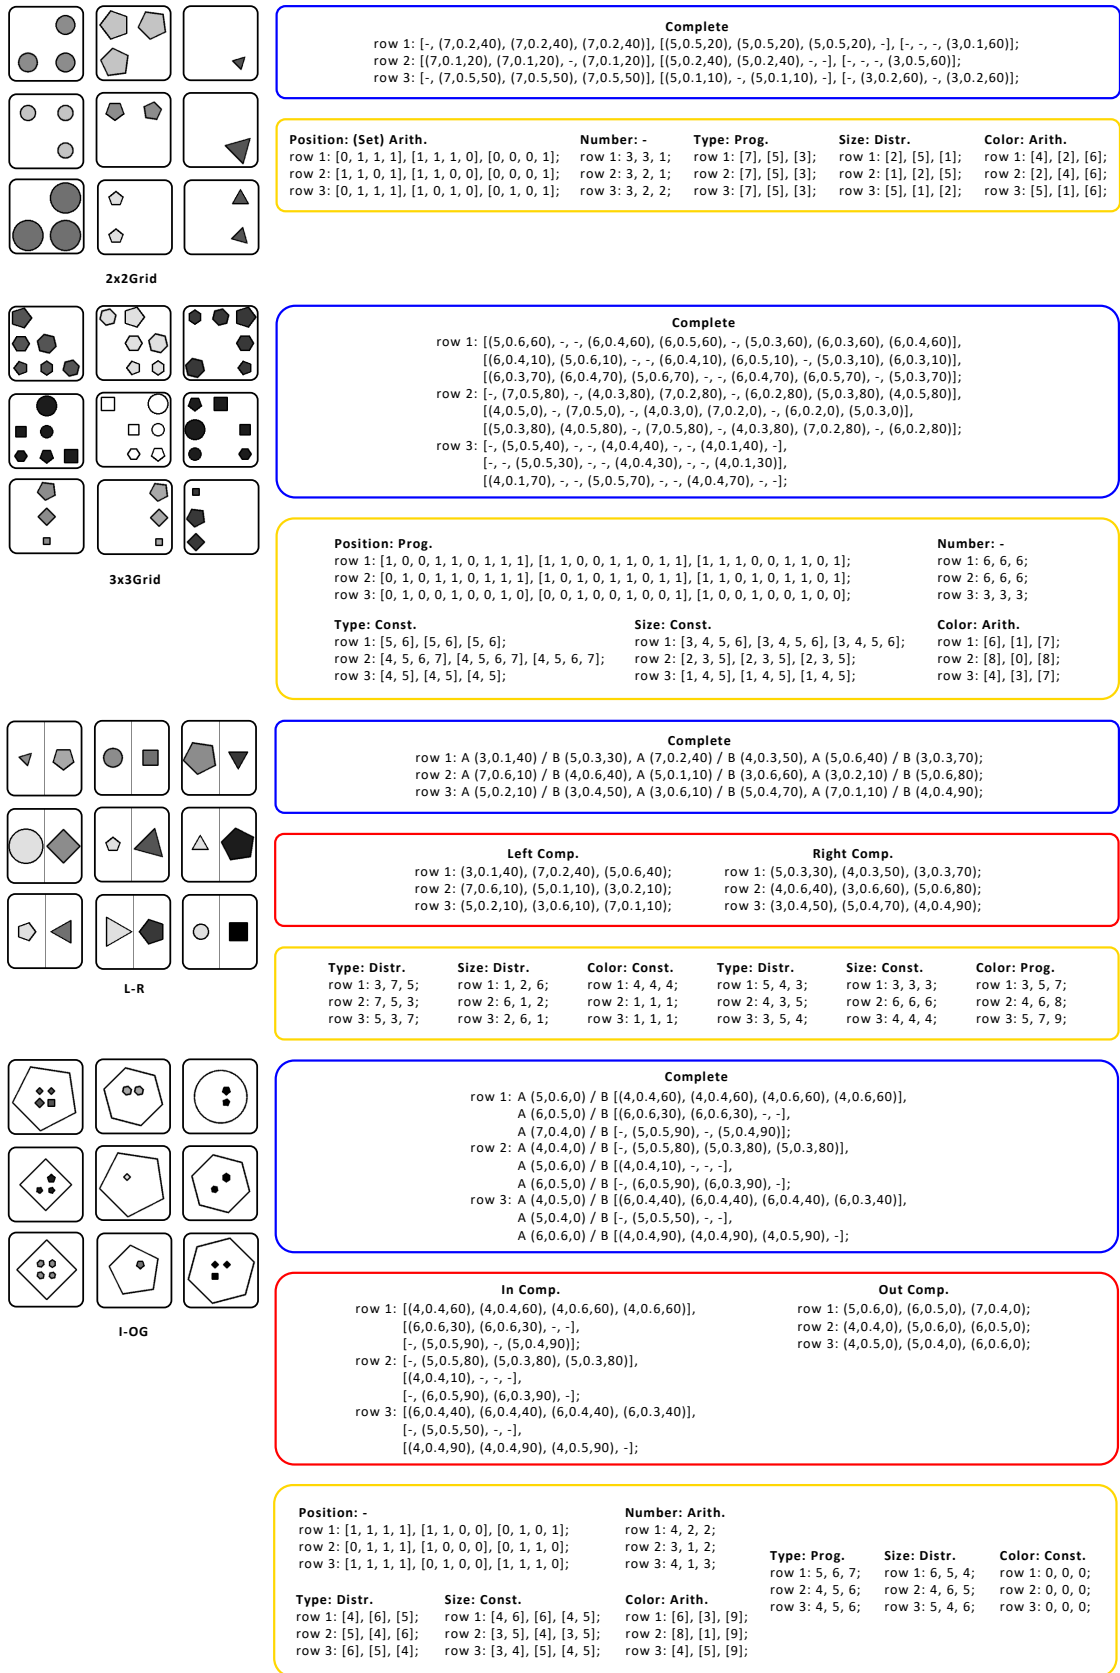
2x2Grid

Complete
row 1: [-, (7,0.2,40), (7,0.2,40), (7,0.2,40)], [(5,0.5,20), (5,0.5,20), (5,0.5,20), -], [-, -, -, (3,0.1,60)];
row 2: [(7,0.1,20), (7,0.1,20), -, (7,0.1,20)], [(5,0.2,40), (5,0.2,40), -, -], [-, -, -, (3,0.5,60)];
row 3: [-, (7,0.5,50), (7,0.5,50), (7,0.5,50)], [(5,0.1,10), -, (5,0.1,10), -], [-, (3,0.2,60), -, (3,0.2,60)];

Position: (Set) Arith.
row 1: [0, 1, 1, 1], [1, 1, 1, 0], [0, 0, 0, 1];
row 2: [1, 1, 0, 1], [1, 1, 0, 0], [0, 0, 0, 1];
row 3: [0, 1, 1, 1], [1, 0, 1, 0], [0, 1, 0, 1];

Number: -
row 1: 3, 3, 1;
row 2: 3, 2, 1;
row 3: 3, 2, 2;

Type: Prog.
row 1: [7], [5], [3];
row 2: [7], [5], [3];
row 3: [7], [5], [3];

Size: Distr.
row 1: [2], [5], [1];
row 2: [1], [2], [5];
row 3: [5], [1], [2];

Color: Arith.
row 1: [4], [2], [6];
row 2: [2], [4], [6];
row 3: [5], [1], [6];

3x3Grid

Complete
row 1: [(5,0.6,60), -, -, (6,0.4,60), (6,0.5,60), -, (5,0.3,60), (6,0.3,60), (6,0.4,60)],
[(6,0.4,10), (5,0.6,10), -, -, (6,0.4,10), (6,0.5,10), -, (5,0.3,10), (6,0.3,10)],
[(6,0.3,70), (6,0.4,70), (5,0.6,70), -, -, (6,0.4,70), (6,0.5,70), -, (5,0.3,70)];
row 2: [-, (7,0.5,80), -, (4,0.3,80), (7,0.2,80), -, (6,0.2,80), (5,0.3,80), (4,0.5,80)],
[(4,0.5,0), -, (7,0.5,0), -, (4,0.3,0), (7,0.2,0), -, (6,0.2,0), (5,0.3,0)],
[(5,0.3,80), (4,0.5,80), -, (7,0.5,80), -, (4,0.3,80), (7,0.2,80), -, (6,0.2,80)];
row 3: [-, (5,0.5,40), -, -, (4,0.4,40), -, -, (4,0.1,40), -],
[-, -, (5,0.5,30), -, -, (4,0.4,30), -, -, (4,0.1,30)],
[(4,0.1,70), -, -, (5,0.5,70), -, -, (4,0.4,70), -, -];

Position: Prog.
row 1: [1, 0, 0, 1, 1, 0, 1, 1, 1], [1, 1, 0, 0, 1, 1, 0, 1, 1], [1, 1, 1, 0, 0, 1, 1, 0, 1];
row 2: [0, 1, 0, 1, 1, 0, 1, 1, 1], [1, 0, 1, 0, 1, 1, 0, 1, 1], [1, 1, 0, 1, 0, 1, 1, 0, 1];
row 3: [0, 1, 0, 0, 1, 0, 0, 1, 0], [0, 0, 1, 0, 0, 1, 0, 0, 1], [1, 0, 0, 1, 0, 0, 1, 0, 0];

Number: -
row 1: 6, 6, 6;
row 2: 6, 6, 6;
row 3: 3, 3, 3;

Type: Const.
row 1: [5, 6], [5, 6], [5, 6];
row 2: [4, 5, 6, 7], [4, 5, 6, 7], [4, 5, 6, 7];
row 3: [4, 5], [4, 5], [4, 5];

Size: Const.
row 1: [3, 4, 5, 6], [3, 4, 5, 6], [3, 4, 5, 6];
row 2: [2, 3, 5], [2, 3, 5], [2, 3, 5];
row 3: [1, 4, 5], [1, 4, 5], [1, 4, 5];

Color: Arith.
row 1: [6], [1], [7];
row 2: [8], [0], [8];
row 3: [4], [3], [7];

L-R

Complete
row 1: A (3,0.1,40) / B (5,0.3,30), A (7,0.2,40) / B (4,0.3,50), A (5,0.6,40) / B (3,0.3,70);
row 2: A (7,0.6,10) / B (4,0.6,40), A (5,0.1,10) / B (3,0.6,60), A (3,0.2,10) / B (5,0.6,80);
row 3: A (5,0.2,10) / B (3,0.4,50), A (3,0.6,10) / B (5,0.4,70), A (7,0.1,10) / B (4,0.4,90);

Left Comp.
row 1: (3,0.1,40), (7,0.2,40), (5,0.6,40);
row 2: (7,0.6,10), (5,0.1,10), (3,0.2,10);
row 3: (5,0.2,10), (3,0.6,10), (7,0.1,10);

Right Comp.
row 1: (5,0.3,30), (4,0.3,50), (3,0.3,70);
row 2: (4,0.6,40), (3,0.6,60), (5,0.6,80);
row 3: (3,0.4,50), (5,0.4,70), (4,0.4,90);

Type: Distr.
row 1: 3, 7, 5;
row 2: 7, 5, 3;
row 3: 5, 3, 7;

Size: Distr.
row 1: 1, 2, 6;
row 2: 6, 1, 2;
row 3: 2, 6, 1;

Color: Const.
row 1: 4, 4, 4;
row 2: 1, 1, 1;
row 3: 1, 1, 1;

Type: Distr.
row 1: 5, 4, 3;
row 2: 4, 3, 5;
row 3: 3, 5, 4;

Size: Const.
row 1: 3, 3, 3;
row 2: 6, 6, 6;
row 3: 4, 4, 4;

Color: Prog.
row 1: 3, 5, 7;
row 2: 4, 6, 8;
row 3: 5, 7, 9;

I-OG

Complete
row 1: A (5,0.6,0) / B [(4,0.4,60), (4,0.4,60), (4,0.6,60), (4,0.6,60)],
A (6,0.5,0) / B [(6,0.6,30), (6,0.6,30), -, -],
A (7,0.4,0) / B [-, (5,0.5,90), -, (5,0.4,90)];
row 2: A (4,0.4,0) / B [-, (5,0.5,80), (5,0.3,80), (5,0.3,80)],
A (5,0.6,0) / B [(4,0.4,10), -, -, -],
A (6,0.5,0) / B [-, (6,0.5,90), (6,0.3,90), -];
row 3: A (4,0.5,0) / B [(6,0.4,40), (6,0.4,40), (6,0.4,40), (6,0.3,40)],
A (5,0.4,0) / B [-, (5,0.5,50), -, -],
A (6,0.6,0) / B [(4,0.4,90), (4,0.4,90), (4,0.5,90), -];

In Comp.
row 1: [(4,0.4,60), (4,0.4,60), (4,0.6,60), (4,0.6,60)],
[(6,0.6,30), (6,0.6,30), -, -],
[-, (5,0.5,90), -, (5,0.4,90)];
row 2: [-, (5,0.5,80), (5,0.3,80), (5,0.3,80)],
[(4,0.4,10), -, -, -],
[-, (6,0.5,90), (6,0.3,90), -];
row 3: [(6,0.4,40), (6,0.4,40), (6,0.4,40), (6,0.3,40)],
[-, (5,0.5,50), -, -],
[(4,0.4,90), (4,0.4,90), (4,0.5,90), -];

Out Comp.
row 1: (5,0.6,0), (6,0.5,0), (7,0.4,0);
row 2: (4,0.4,0), (5,0.6,0), (6,0.5,0);
row 3: (4,0.5,0), (5,0.4,0), (6,0.6,0);

Position: -
row 1: [1, 1, 1, 1], [1, 1, 0, 0], [0, 1, 0, 1];
row 2: [0, 1, 1, 1], [1, 0, 0, 0], [0, 1, 1, 0];
row 3: [1, 1, 1, 1], [0, 1, 0, 0], [1, 1, 1, 0];

Number: Arith.
row 1: 4, 2, 2;
row 2: 3, 1, 2;
row 3: 4, 1, 3;

Type: Distr.
row 1: [4], [6], [5];
row 2: [5], [4], [6];
row 3: [6], [5], [4];

Size: Const.
row 1: [4, 6], [6], [4, 5];
row 2: [3, 5], [4], [3, 5];
row 3: [3, 4], [5], [4, 5];

Color: Arith.
row 1: [6], [3], [9];
row 2: [8], [1], [9];
row 3: [4], [5], [9];

Type: Prog.
row 1: 5, 6, 7;
row 2: 4, 5, 6;
row 3: 4, 5, 6;

Size: Distr.
row 1: 6, 5, 4;
row 2: 4, 6, 5;
row 3: 5, 4, 6;

Color: Const.
row 1: 0, 0, 0;
row 2: 0, 0, 0;
row 3: 0, 0, 0;